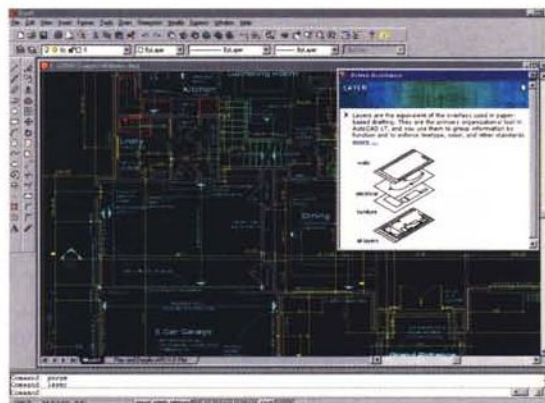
File Edit View Insert Format Tools Draw Dimension Modify Express Window Help

ByLayer

ByLayer

Kitchen

Dining

3 Car Garage

Model

LAYER

Layers are the equivalent of the overlays used in paper-based drafting. They are the primary organizational tool in AutoCAD LT, and you use them to group information by function and to enforce linetype, color, and other standards. more...

walls

electrical

furniture

all layers

Command:
Command:
Command: